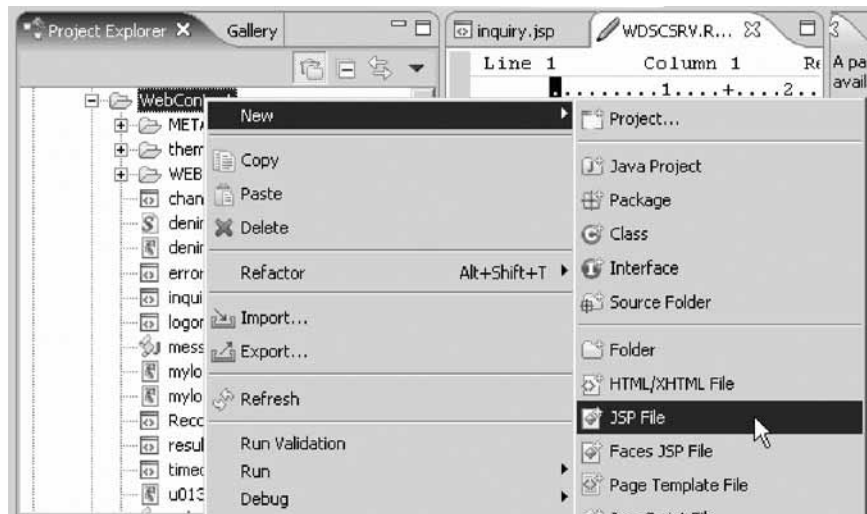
Project Explorer ✕ Gallery

inquiry.jsp WDSCSRV.R... ✕

Line 1 Column 1 Re

........1....+....2..

A pa avail

WebCon

META

them

WEB

chan

denir

denir

error

inqui

logor

mess

mylo

mylo

Reco

resul

timec

u013

New

Copy

Paste

Delete

Refactor Alt+Shift+T

Import...

Export...

Refresh

Run Validation

Run

Debug

Project...

Java Project

Package

Class

Interface

Source Folder

Folder

HTML/XHTML File

JSP File

Faces JSP File

Page Template File